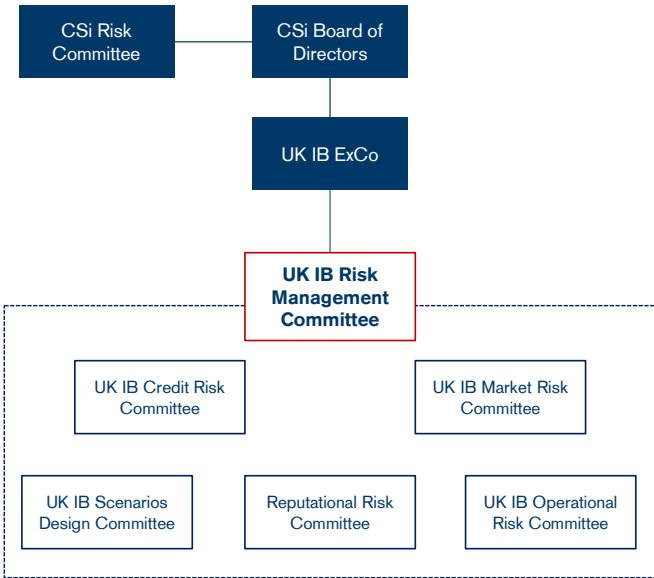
CSi Risk Committee

CSi Board of Directors

UK IB ExCo

UK IB Risk Management Committee

UK IB Credit Risk Committee

UK IB Market Risk Committee

UK IB Scenarios Design Committee

Reputational Risk Committee

UK IB Operational Risk Committee